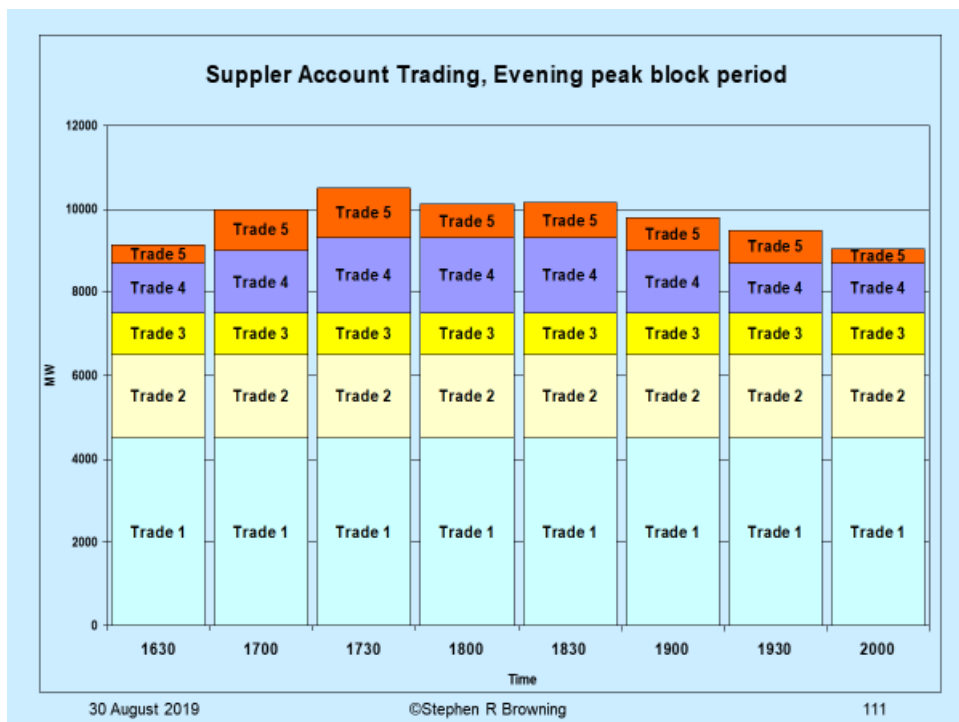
Suppler Account Trading, Evening peak block period

12000
10000
8000
6000
4000
2000
0

MW

| 1630 | 1700 | 1730 | 1800 | 1830 | 1900 | 1930 | 2000 |
|---|---|---|---|---|---|---|---|
| Trade 5 | Trade 5 | Trade 5 | Trade 5 | Trade 5 | Trade 5 | Trade 5 | Trade 5 |
| Trade 4 | Trade 4 | Trade 4 | Trade 4 | Trade 4 | Trade 4 | Trade 4 | Trade 4 |
| Trade 3 | Trade 3 | Trade 3 | Trade 3 | Trade 3 | Trade 3 | Trade 3 | Trade 3 |
| Trade 2 | Trade 2 | Trade 2 | Trade 2 | Trade 2 | Trade 2 | Trade 2 | Trade 2 |
| Trade 1 | Trade 1 | Trade 1 | Trade 1 | Trade 1 | Trade 1 | Trade 1 | Trade 1 |

Time

30 August 2019 ©Stephen R Browning 111